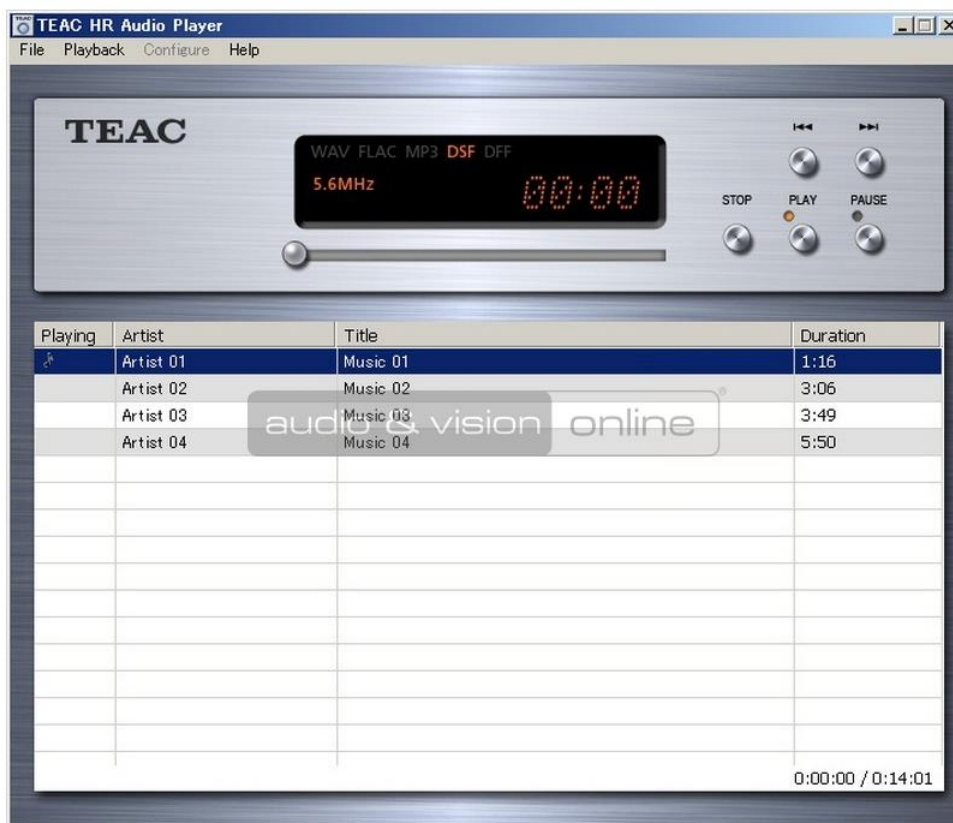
TEAC HR Audio Player

File Playback Configure Help

TEAC

WAV FLAC MP3 DSF DFF

5.6MHz

00:00

STOP PLAY PAUSE

| Playing | Artist | Title | Duration |
|---|---|---|---|
| | Artist 01 | Music 01 | 1:16 |
| | Artist 02 | Music 02 | 3:06 |
| | Artist 03 | Music 03 | 3:49 |
| | Artist 04 | Music 04 | 5:50 |

audio & vision online

0:00:00 / 0:14:01